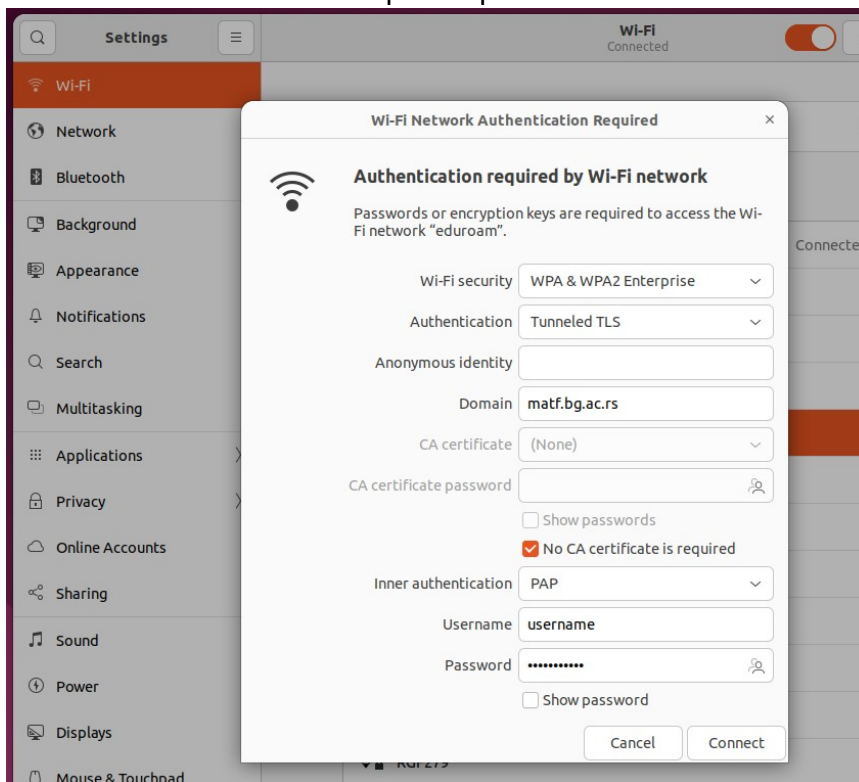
Settings

Wi-Fi
Network
Bluetooth
Background
Appearance
Notifications
Search
Multitasking
Applications
Privacy
Online Accounts
Sharing
Sound
Power
Displays
Mouse & Touchpad

Wi-Fi
Connected

Connecte

Wi-Fi Network Authentication Required

Authentication required by Wi-Fi network

Passwords or encryption keys are required to access the Wi-Fi network "eduroam".

Wi-Fi security WPA & WPA2 Enterprise
Authentication Tunneled TLS
Anonymous identity
Domain matf.bg.ac.rs
CA certificate (None)
CA certificate password
Show passwords
No CA certificate is required
Inner authentication PAP
Username username
Password •••••••••••
Show password

Cancel Connect

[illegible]